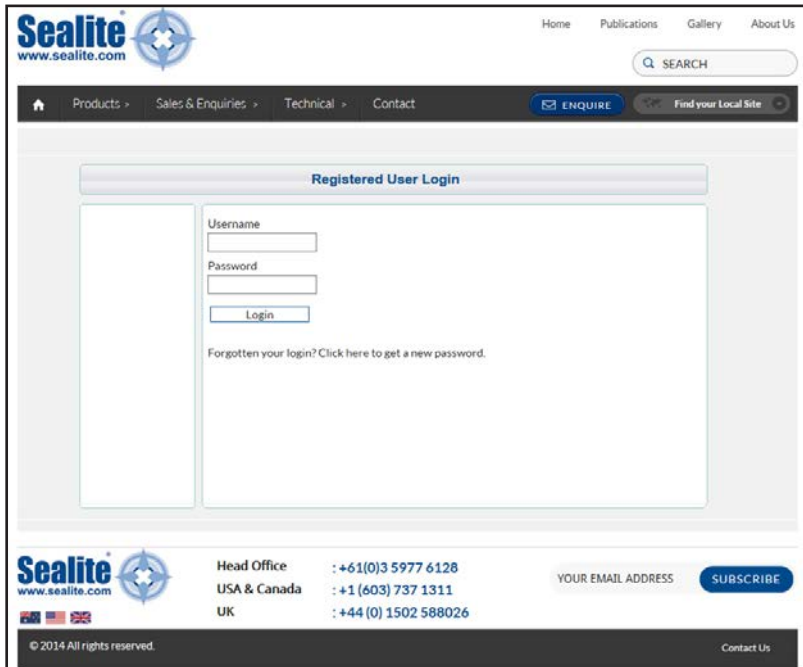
Sealite®
www.sealite.com

Home Publications Gallery About Us

SEARCH

Products > Sales & Enquiries > Technical > Contact ENQUIRE Find your Local Site

Registered User Login

Username

Password

Login

Forgotten your login? Click here to get a new password.

Sealite®
www.sealite.com

Head Office : +61(0)3 5977 6128
USA & Canada : +1 (603) 737 1311
UK : +44 (0) 1502 588026

YOUR EMAIL ADDRESS SUBSCRIBE

© 2014 All rights reserved.

Contact Us